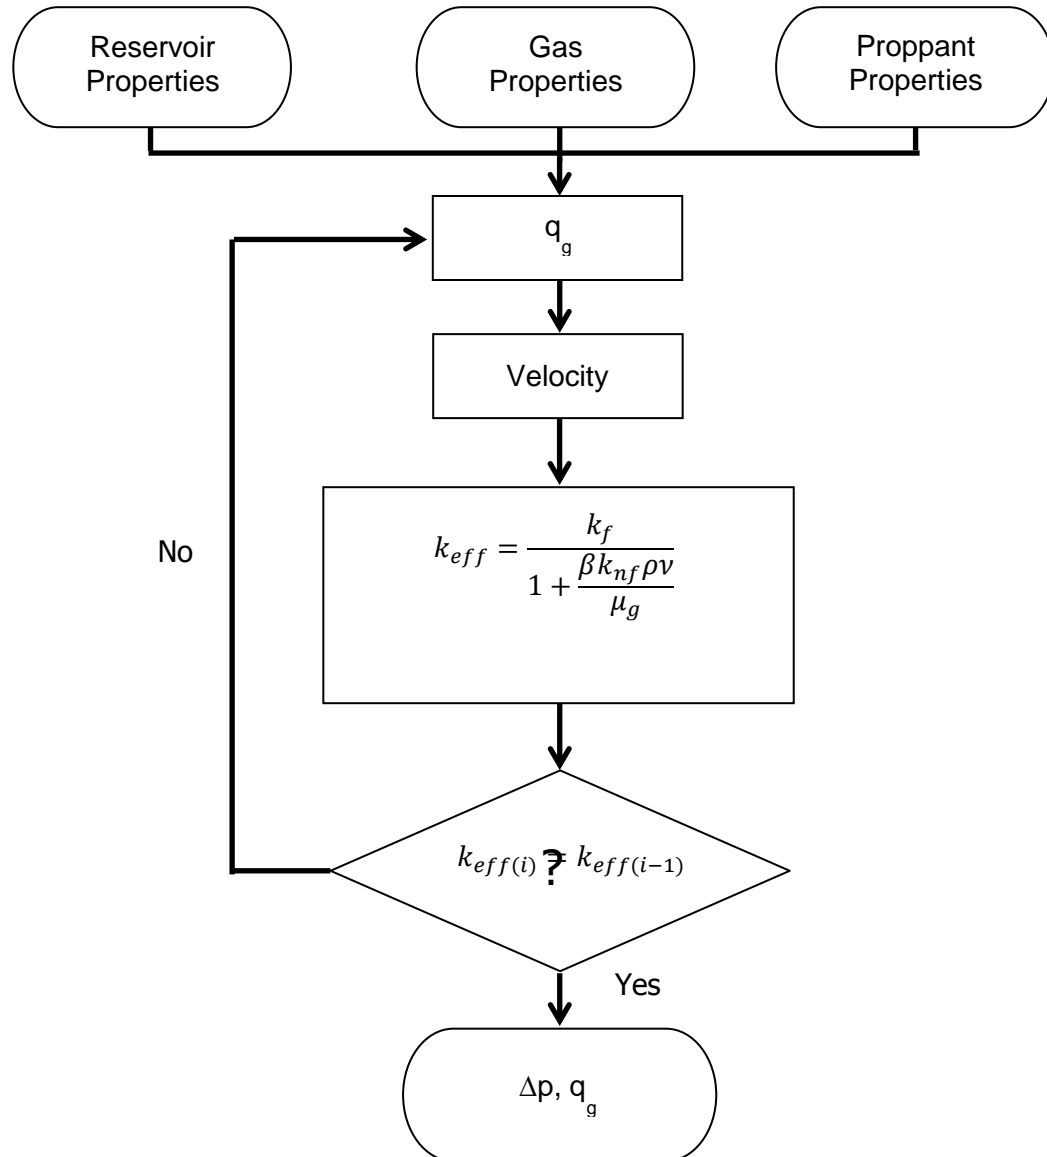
Reservoir Properties

Gas Properties

Proppant Properties

$q_g$

Velocity

$k_{eff} = \frac{k_f}{1 + \frac{\beta k_{nf} \rho \nu}{\mu_g}}$

No

$k_{eff(i)} \overset{?}{=} k_{eff(i-1)}$

Yes

$\Delta p$, $q_g$